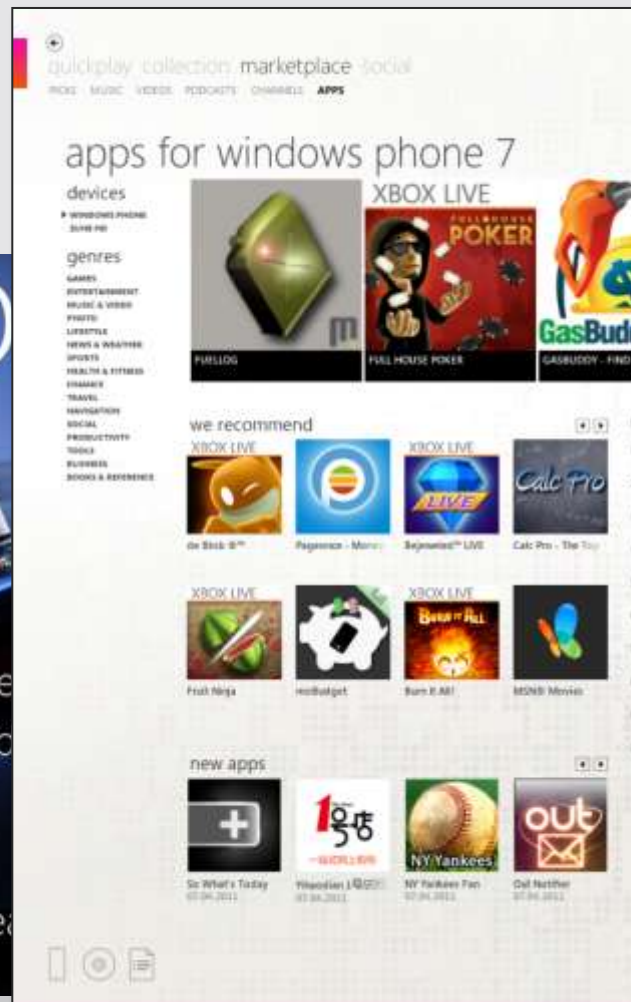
quickplay collection marketplace social

PICKS MUSIC VIDEOS PODCASTS CHANNELS APPS

apps for windows phone 7

devices

WINDOWS PHONE
ZUNE HD

genres

GAMES
ENTERTAINMENT
MUSIC & VIDEO
PHOTO
LIFESTYLE
NEWS & WEATHER
SPORTS
HEALTH & FITNESS
FINANCE
TRAVEL
NAVIGATION
SOCIAL
PRODUCTIVITY
TOOLS
BUSINESS
BOOKS & REFERENCE

XBOX LIVE

FULL HOUSE POKER

GasBud

FUELLOG

FULL HOUSE POKER

GASBUDDY - FIND

we recommend

XBOX LIVE

XBOX LIVE

Calc Pro

de Blob ®™

Pageonce - Mone

Bejeweled™ LIVE

Calc Pro - The To

XBOX LIVE

XBOX LIVE

Burn it All

Fruit Ninja

mBudget

Burn it All!

MSN® Movies

new apps

NY Yankees

out

So What's Today
07.04.2011

Yihaodian 1号店
07.04.2011

NY Yankees Fan
07.04.2011

Out Notifier
07.04.2011